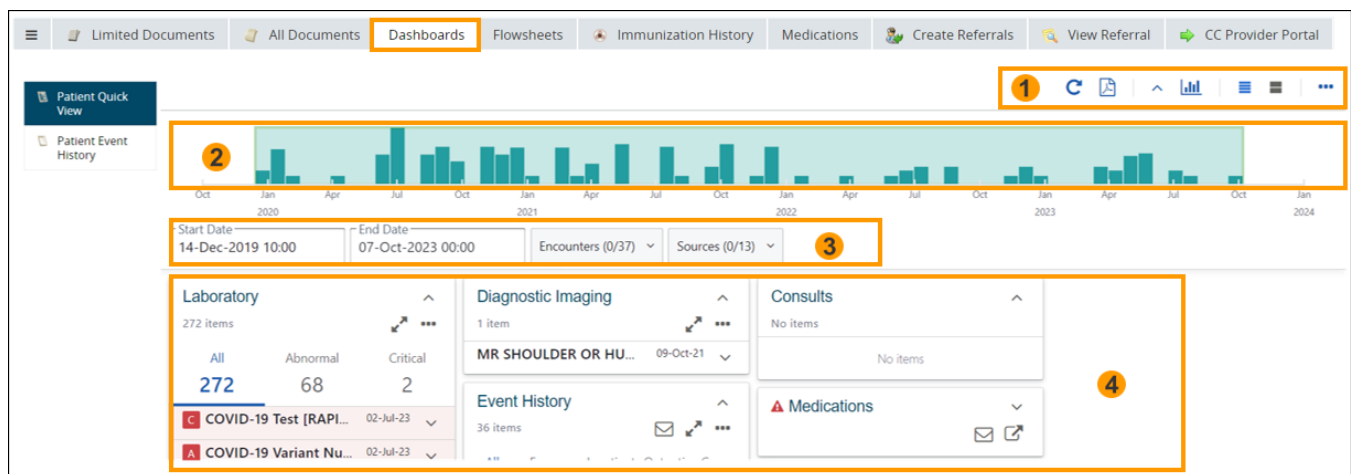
Limited Documents All Documents Dashboards Flowsheets Immunization History Medications Create Referrals View Referral CC Provider Portal

Patient Quick View

Patient Event History

1

2

Oct Jan 2020 Apr Jul Oct Jan 2021 Apr Jul Oct Jan 2022 Apr Jul Oct Jan 2023 Apr Jul Oct Jan 2024

Start Date 14-Dec-2019 10:00

End Date 07-Oct-2023 00:00

Encounters (0/37)

Sources (0/13)

3

Laboratory
272 items

All 272
Abnormal 68
Critical 2

C COVID-19 Test [RAPI... 02-Jul-23
A COVID-19 Variant Nu... 02-Jul-23

Diagnostic Imaging
1 item
MR SHOULDER OR HU... 09-Oct-21

Event History
36 items

Consults
No items
No items

Medications

4